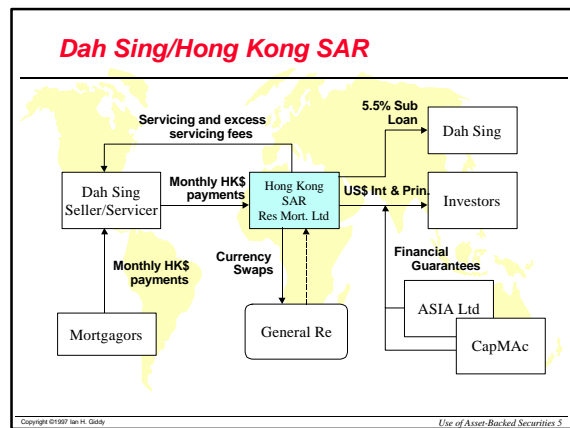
Dah Sing/Hong Kong SAR

Servicing and excess servicing fees

5.5% Sub Loan

Dah Sing

Dah Sing Seller/Servicer

Monthly HK$ payments

Hong Kong SAR Res Mort. Ltd

US$ Int & Prin.

Investors

Currency Swaps

Financial Guarantees

Monthly HK$ payments

ASIA Ltd

General Re

Mortgagors

CapMAc

Copyright ©1997 Ian H. Giddy

Use of Asset-Backed Securities 5